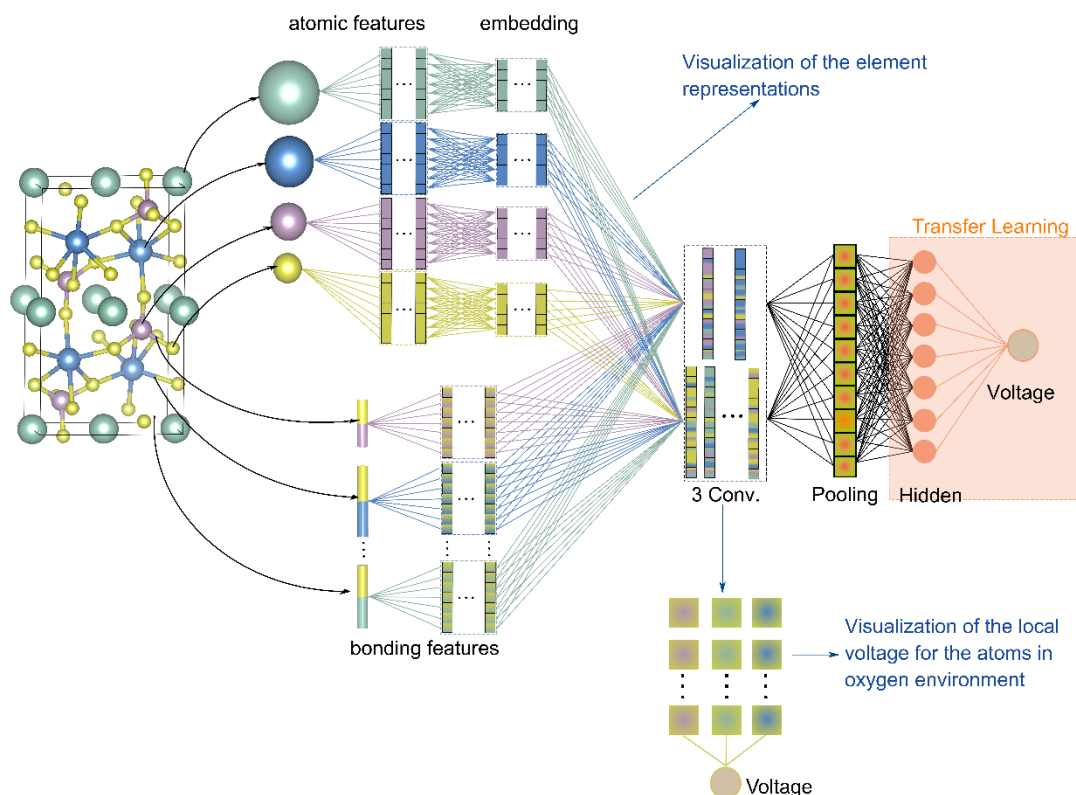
atomic features

embedding

Visualization of the element representations

Transfer Learning

Voltage

3 Conv.

Pooling

Hidden

bonding features

Visualization of the local voltage for the atoms in oxygen environment

Voltage